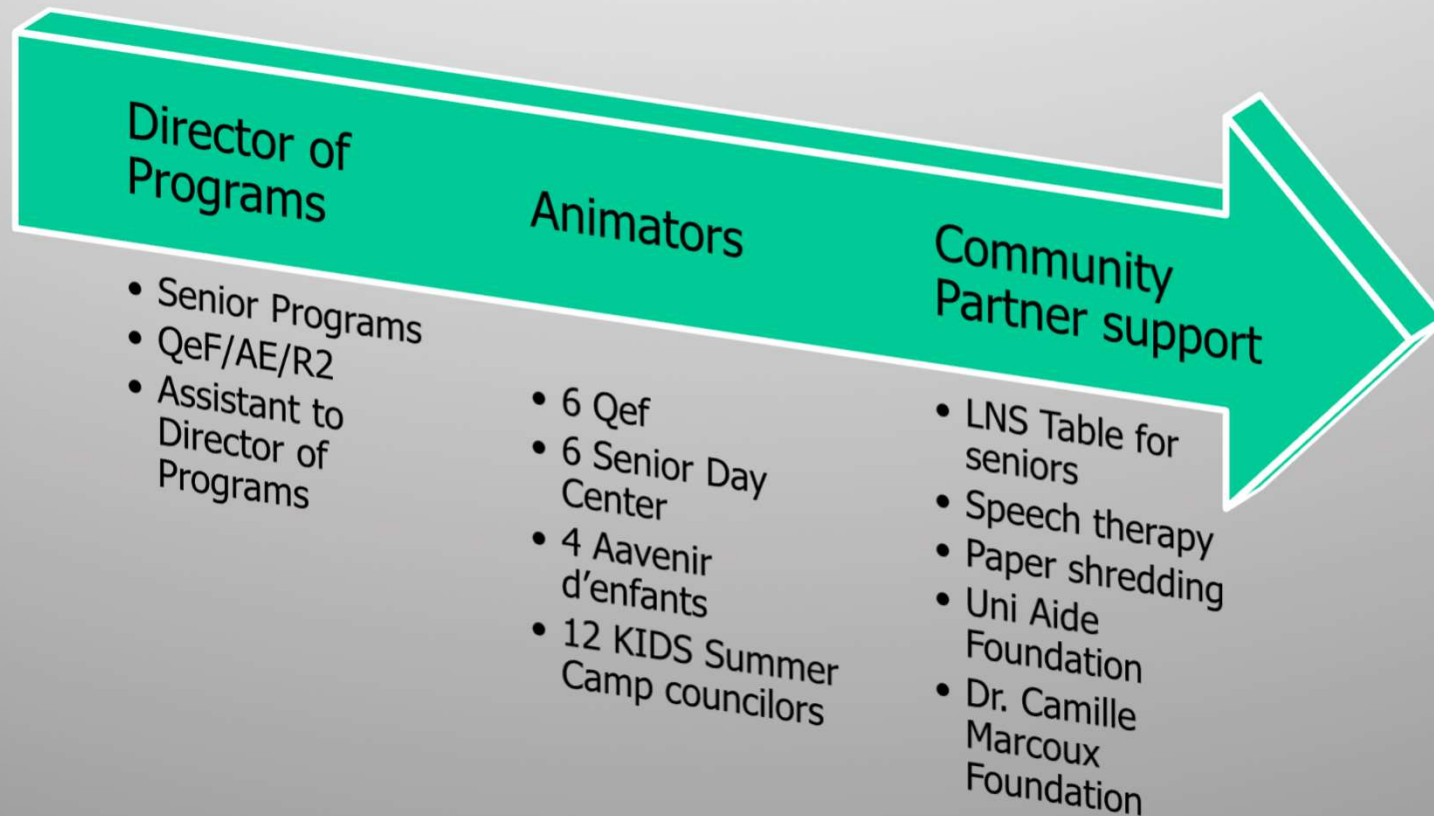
Director of Programs

Animators

Community Partner support

• Senior Programs
• QeF/AE/R2
• Assistant to Director of Programs

• 6 Qef
• 6 Senior Day Center
• 4 Aavenir d'enfants
• 12 KIDS Summer Camp councilors

• LNS Table for seniors
• Speech therapy
• Paper shredding
• Uni Aide Foundation
• Dr. Camille Marcoux Foundation